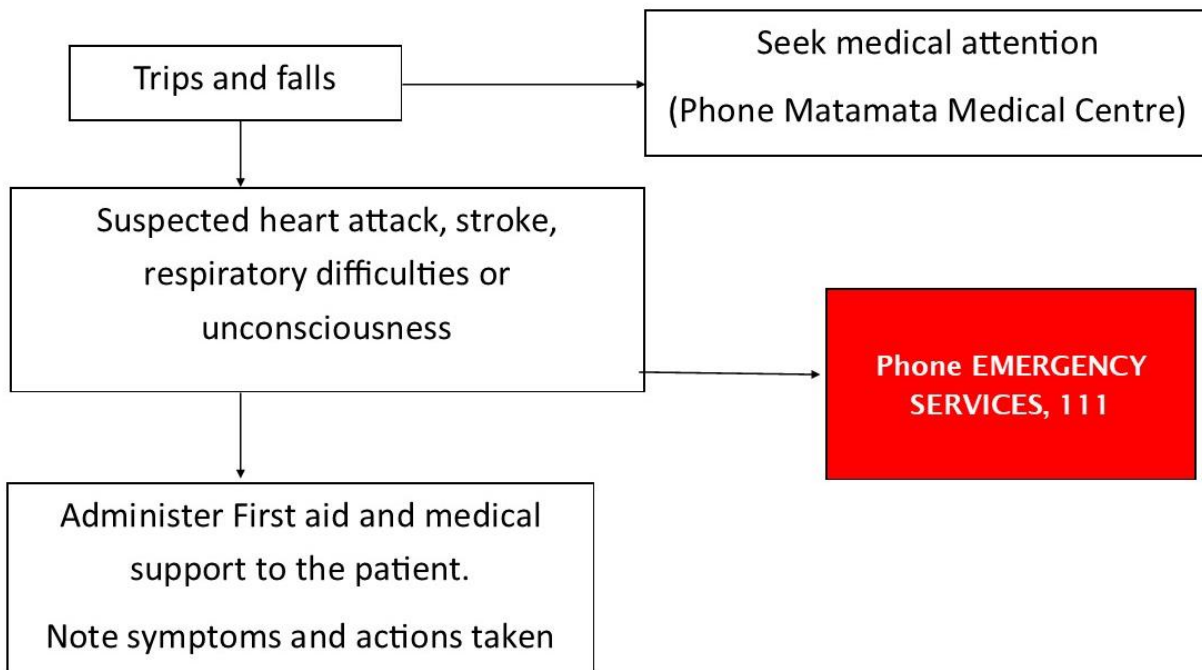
Trips and falls

Seek medical attention

(Phone Matamata Medical Centre)

Suspected heart attack, stroke, respiratory difficulties or unconsciousness

Phone EMERGENCY SERVICES, 111

Administer First aid and medical support to the patient.

Note symptoms and actions taken